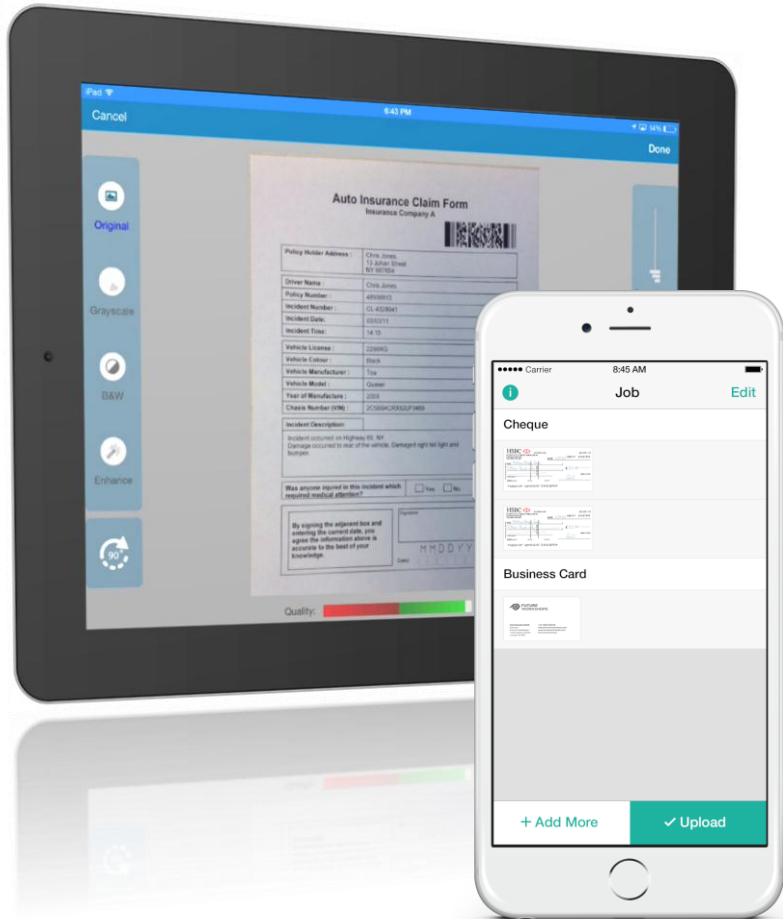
iPad
6:43 PM
54%
Cancel
Done
Original
Grayscale
B&W
Enhance
90°

Auto Insurance Claim Form
Insurance Company A

| Policy Holder Address : | Chris Jones 13 Johan Street NY 667854 |
|---|---|
| Driver Name : | Chris Jones |
| Policy Number : | 4859XX13 |
| Incident Number : | CL-4328641 |
| Incident Date : | 03/03/11 |
| Incident Time : | 14:15 |
| Vehicle License : | 22866KG |
| Vehicle Colour : | Black |
| Vehicle Manufacturer : | Toa |
| Vehicle Model : | Quaser |
| Year of Manufacture : | 2005 |
| Chasis Number (VIN) : | 2C5894CRX92JP3469 |

Incident Description:
Incident occurred on Highway 65, NY. Damage occurred to rear of the vehicle. Damaged right tail light and bumper.

Was anyone injured in this incident which required medical attention? Yes No

By signing the adjacent box and entering the current date, you agree the information above is accurate to the best of your knowledge.
Signature
MMDDYY
Date

Quality:

Carrier
8:45 AM
Job
Edit
Cheque
HSBC
HSBC
Business Card
FUTURE
+ Add More
Upload